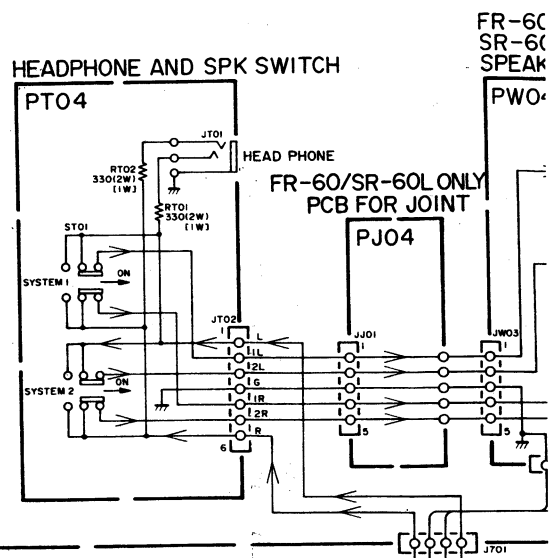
FR-6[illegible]
SR-6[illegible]
SPEAK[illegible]

HEADPHONE AND SPK SWITCH

PT04

PW0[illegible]

JT01

HEAD PHONE

RT02
330(2W)
(1W)

RT01
330(2W)
(1W)

FR-60/SR-60L ONLY
PCB FOR JOINT

PJ04

ST01

SYSTEM 1

ON

SYSTEM 2

ON

JT02
1
L
1L
2L
G
1R
2R
R
6

JJ01
1
5

JW03
1
5

J701